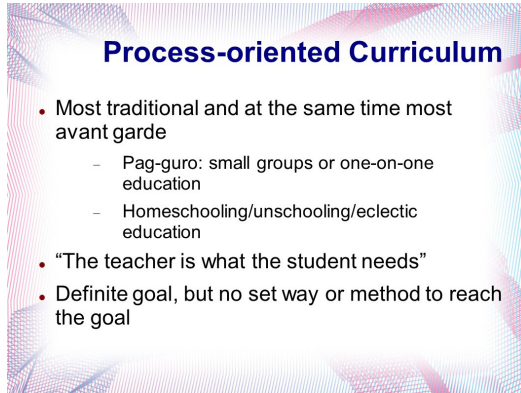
Process-oriented Curriculum

Most traditional and at the same time most avant garde

Pag-guro: small groups or one-on-one education

Homeschooling/unschooling/eclectic education

“The teacher is what the student needs”

Definite goal, but no set way or method to reach the goal